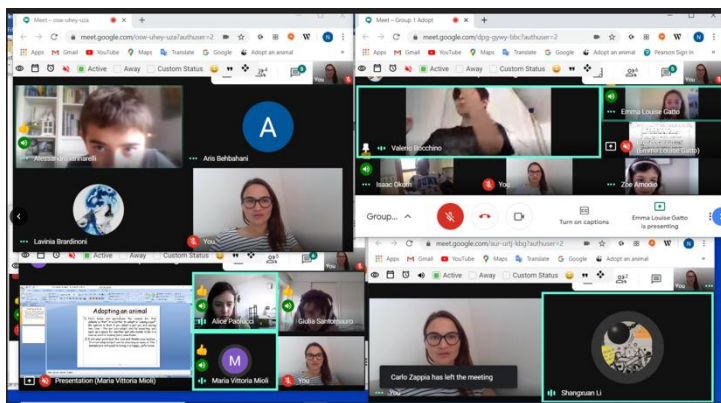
Meet - cow-uhey-uza
meet.google.com/cow-uhey-uza?authuser=2
Apps Gmail YouTube Maps Translate Google Adopt an animal
Active Away Custom Status
Alessandro Iannarelli
A
Aris Behbahani
Lavinia Brardinoni
You

Meet - Group 1 Adopt
meet.google.com/dpg-gywy-bbc?authuser=2
Apps Gmail YouTube Maps Translate Google Adopt an animal Pearson Sign In
Active Away Custom Status
Valerio Bocchino
Emma Louise Gatto
(Emma Louise Gatto)
Isaac Okoth
You
Zoe Amodio
Group... ^
Turn on captions
Emma Louise Gatto is presenting

Custom Status
Adopting an animal
Presentation (Maria Vittoria Mioli)
Alice Paolucci
Giulia Santomauro
M
Maria Vittoria Mioli
You

meet.google.com/aur-urtj-kbg?authuser=2
Apps Gmail YouTube Maps Translate Google Adopt an animal
Active Away Custom Status
Carlo Zappia has left the meeting
Shangxuan Li